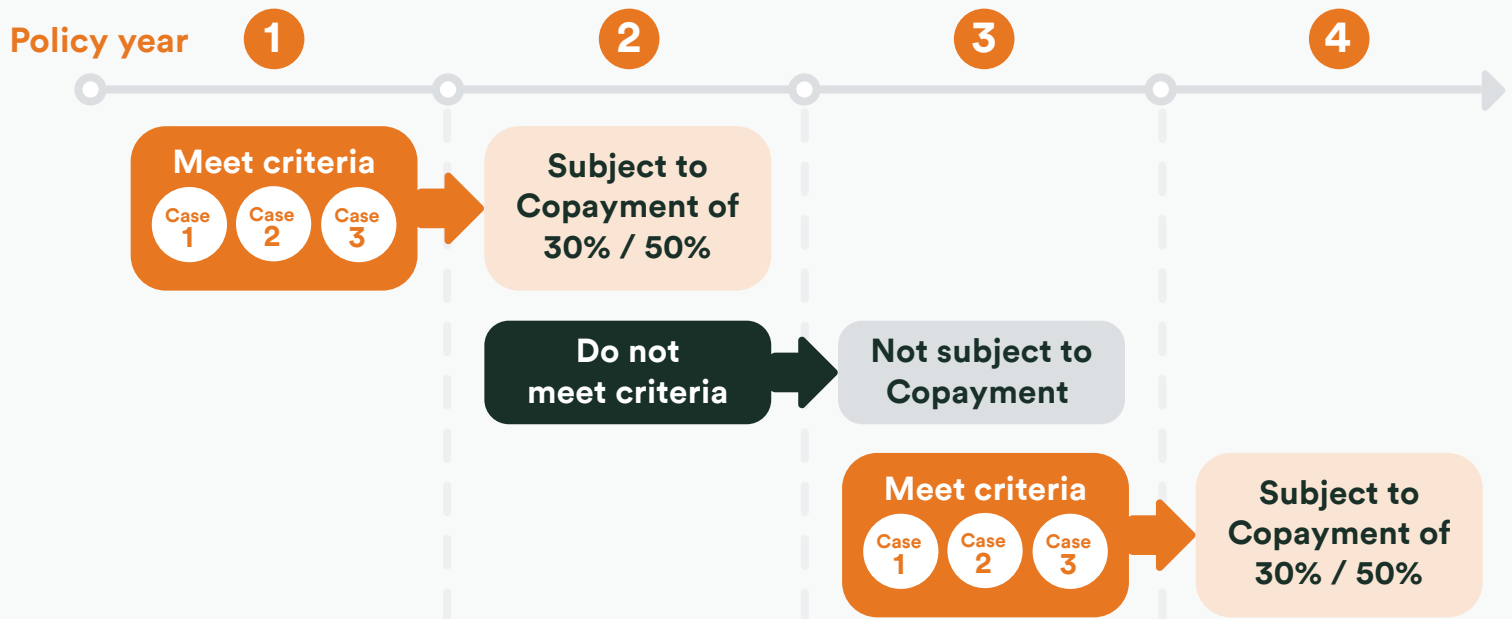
Policy year 1 2 3 4

Meet criteria
Case 1 Case 2 Case 3

Subject to Copayment of 30% / 50%

Do not meet criteria

Not subject to Copayment

Meet criteria
Case 1 Case 2 Case 3

Subject to Copayment of 30% / 50%